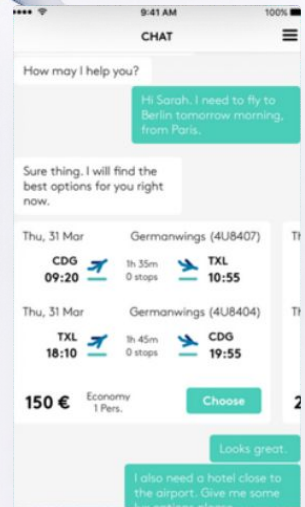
9:41 AM
100%

CHAT

How may I help you?

Hi Sarah. I need to fly to Berlin tomorrow morning, from Paris.

Sure thing. I will find the best options for you right now.

Thu, 31 Mar
Germanwings (4U8407)

CDG
09:20
1h 35m
0 stops
TXL
10:55

Thu, 31 Mar
Germanwings (4U8404)

TXL
18:10
1h 45m
0 stops
CDG
19:55

150 €
Economy
1 Pers.
Choose

Th

Th

2

Looks great.

I also need a hotel close to the airport. Give me some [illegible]